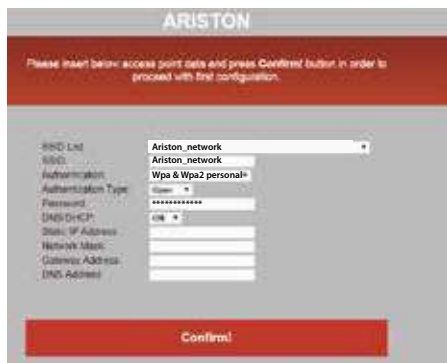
ARISTON

Please insert below access point data and press Confirm button in order to proceed with first configuration.

SSID List: Ariston_network
SSID: Ariston_network
Authentication: Wpa & Wpa2 personal
Authentication Type: Open
Password: ••••••••••••
DNS/DHCP: ON
Static IP Address:
Network Mask:
Gateway Address:
DNS Address:

Confirm!